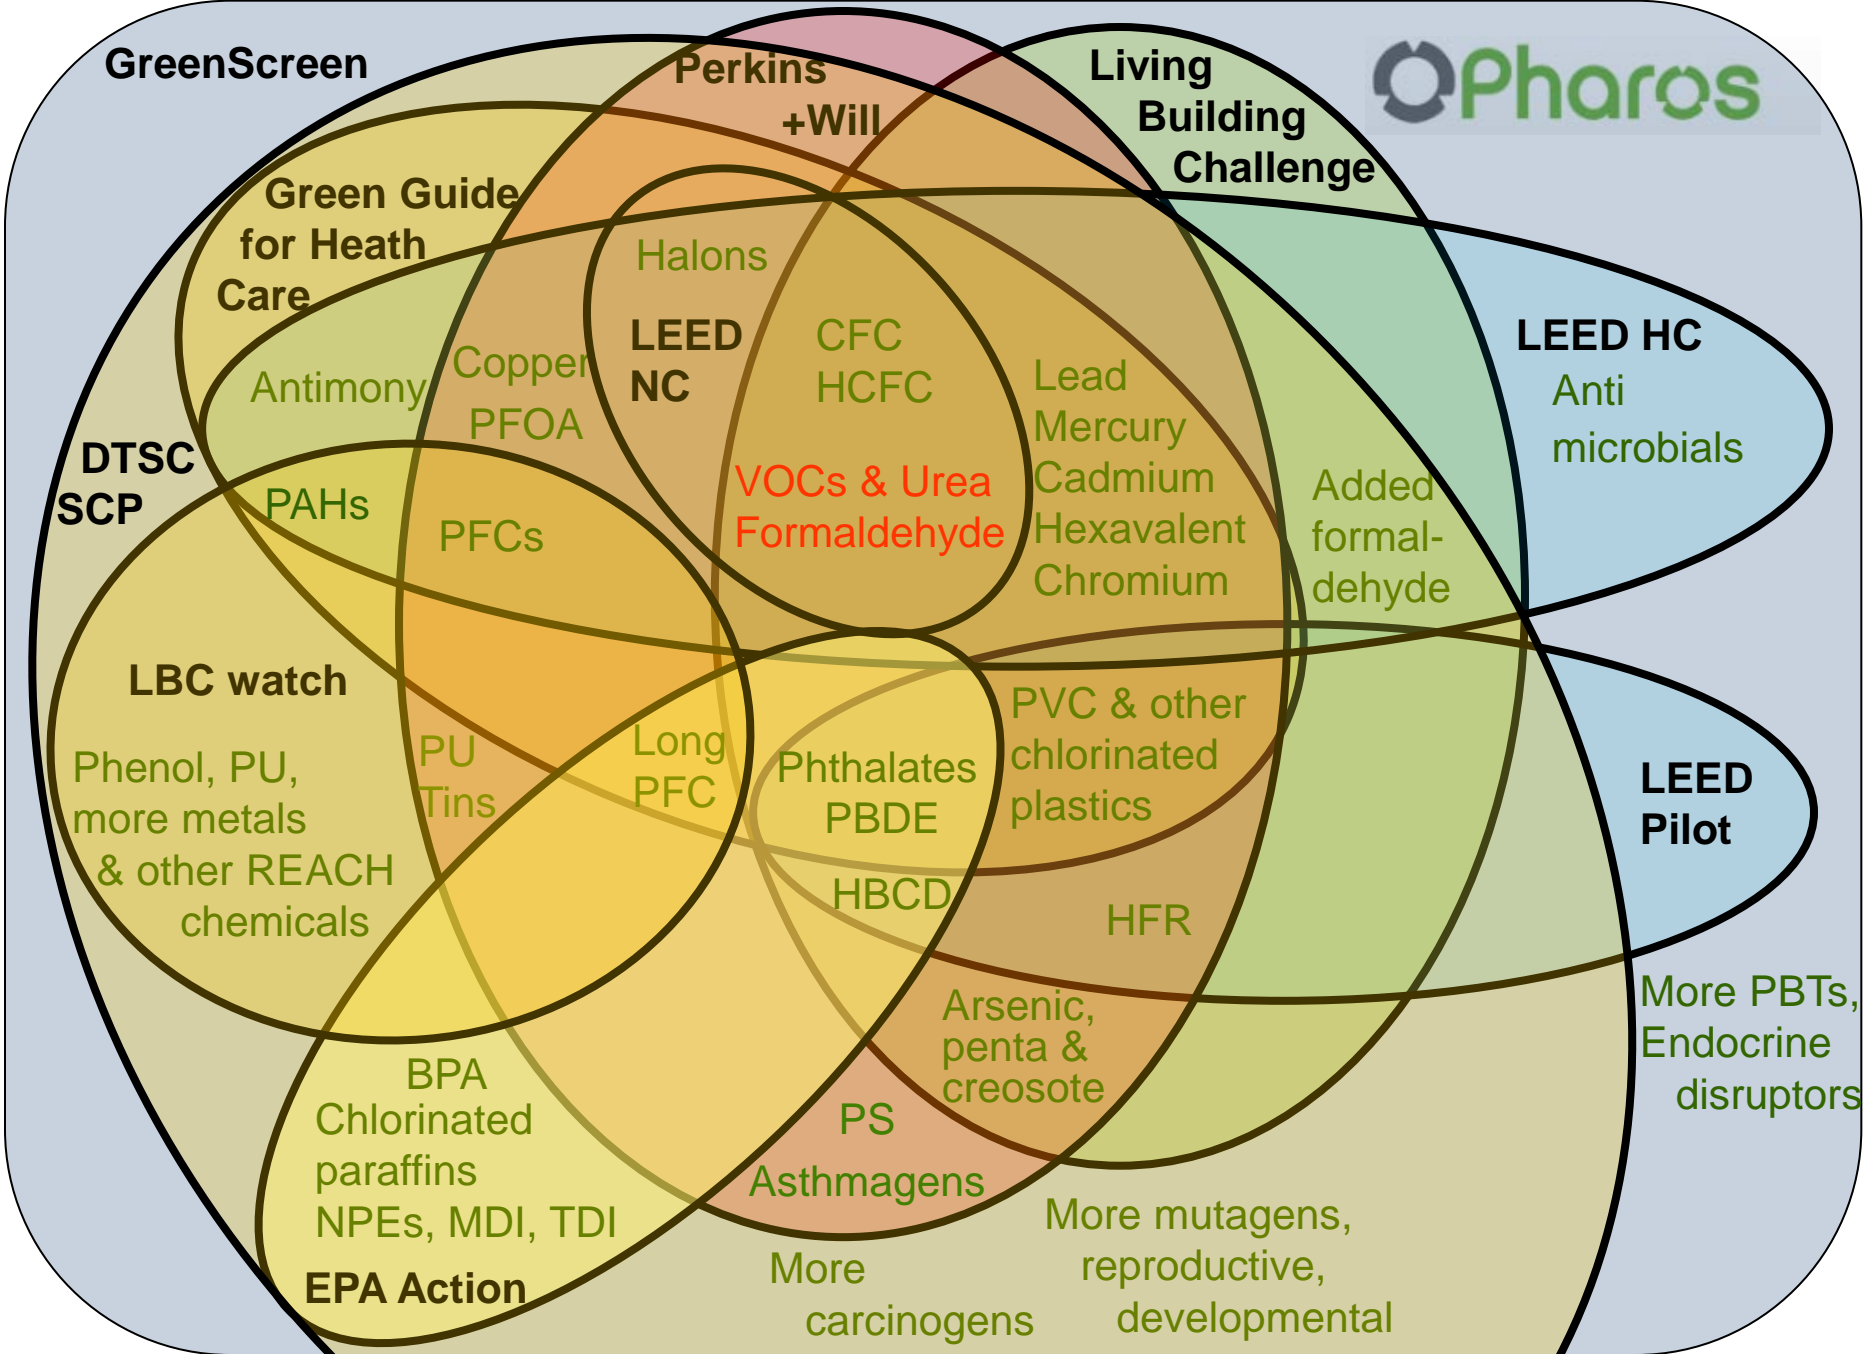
GreenScreen

Perkins +Will

Living Building Challenge

Pharos

Green Guide for Heath Care

Halons

LEED NC

CFC HCFC

Antimony

Copper

PFOA

Lead Mercury Cadmium Hexavalent Chromium

LEED HC

Anti microbials

DTSC SCP

VOCs & Urea Formaldehyde

PAHs

PFCs

Added formal-dehyde

LBC watch

Phenol, PU, more metals & other REACH chemicals

PU Tins

Long PFC

Phthalates PBDE

PVC & other chlorinated plastics

LEED Pilot

HBCD

HFR

More PBTs, Endocrine disruptors

Arsenic, penta & creosote

BPA Chlorinated paraffins NPEs, MDI, TDI

PS

Asthmagens

EPA Action

More carcinogens

More mutagens, reproductive, developmental